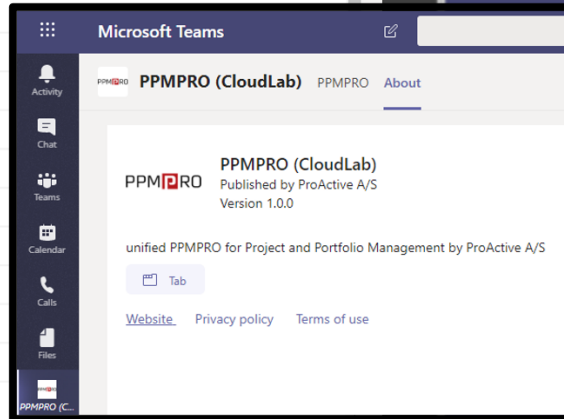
Microsoft Teams

Activity

Chat

Teams

Calendar

Calls

Files

PPMPRO (C...

PPMPRO

PPMPRO (CloudLab)

PPMPRO

About

PPMPRO

PPMPRO (CloudLab)

Published by ProActive A/S

Version 1.0.0

unified PPMPRO for Project and Portfolio Management by ProActive A/S

Tab

Website

Privacy policy

Terms of use